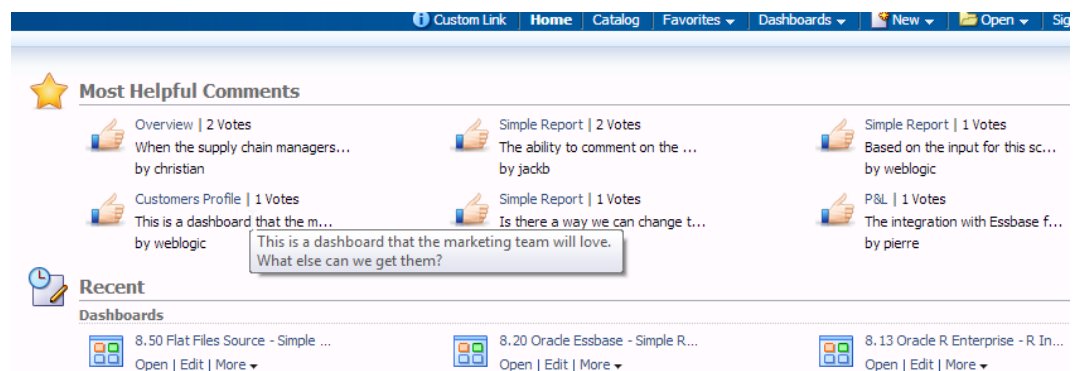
Custom Link | Home | Catalog | Favorites ▾ | Dashboards ▾ | New ▾ | Open ▾ | Sig

Most Helpful Comments

Overview | 2 Votes
When the supply chain managers...
by christian

Simple Report | 2 Votes
The ability to comment on the ...
by jackb

Simple Report | 1 Votes
Based on the input for this sc...
by weblogic

Customers Profile | 1 Votes
This is a dashboard that the m...
by weblogic

Simple Report | 1 Votes
Is there a way we can change t...

P&L | 1 Votes
The integration with Essbase f...
by pierre

This is a dashboard that the marketing team will love. What else can we get them?

Recent

Dashboards

8.50 Flat Files Source - Simple ...
Open | Edit | More ▾

8.20 Oracle Essbase - Simple R...
Open | Edit | More ▾

8.13 Oracle R Enterprise - R In...
Open | Edit | More ▾